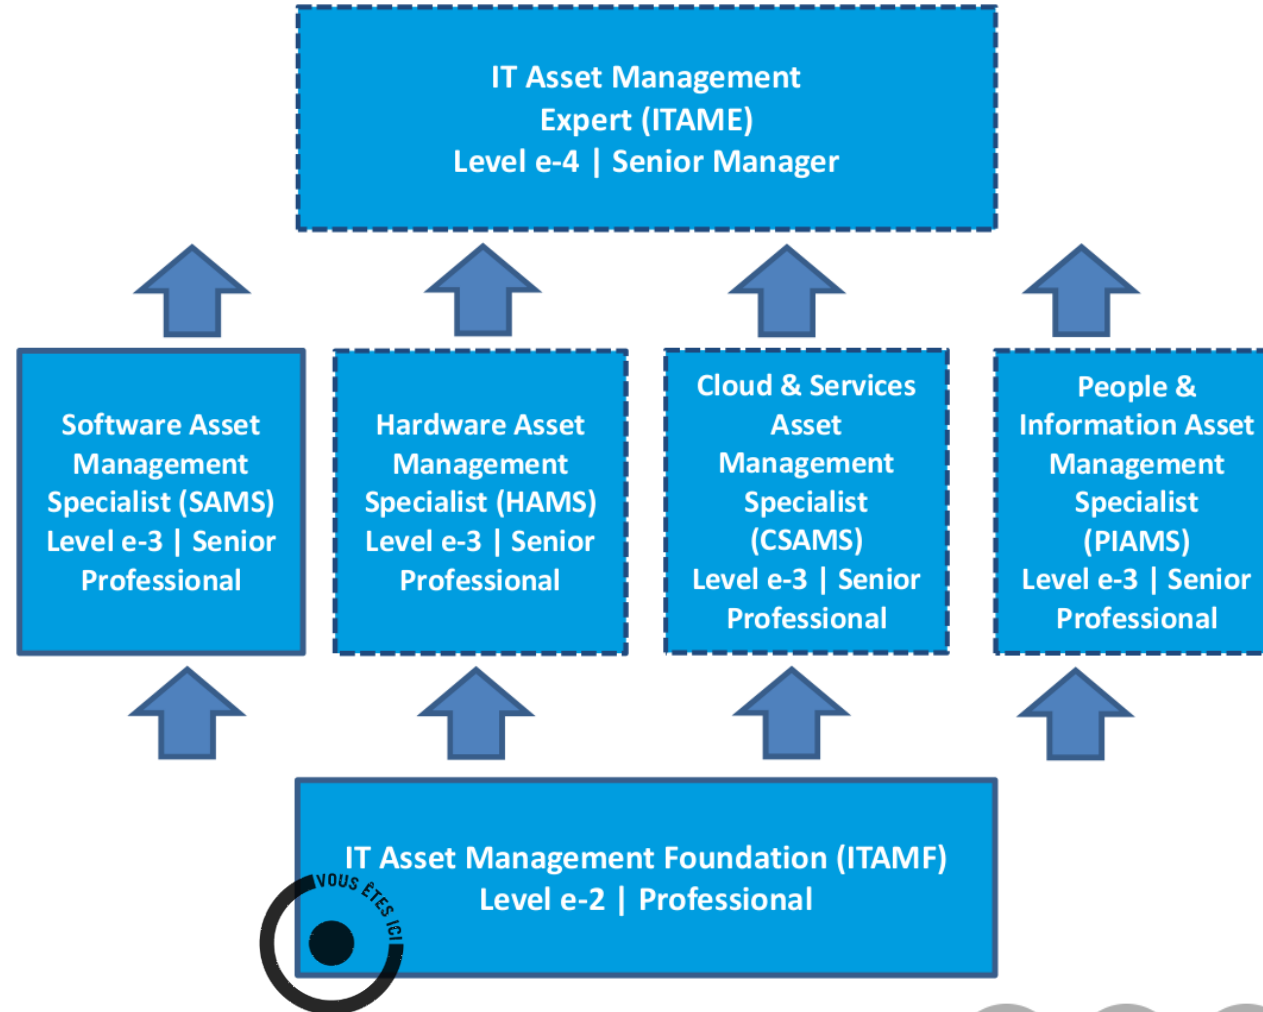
IT Asset Management Expert (ITAME)
Level e-4 | Senior Manager

Software Asset Management Specialist (SAMS)
Level e-3 | Senior Professional

Hardware Asset Management Specialist (HAMS)
Level e-3 | Senior Professional

Cloud & Services Asset Management Specialist (CSAMS)
Level e-3 | Senior Professional

People & Information Asset Management Specialist (PIAMS)
Level e-3 | Senior Professional

IT Asset Management Foundation (ITAMF)
Level e-2 | Professional

VOUS ÊTES ICI